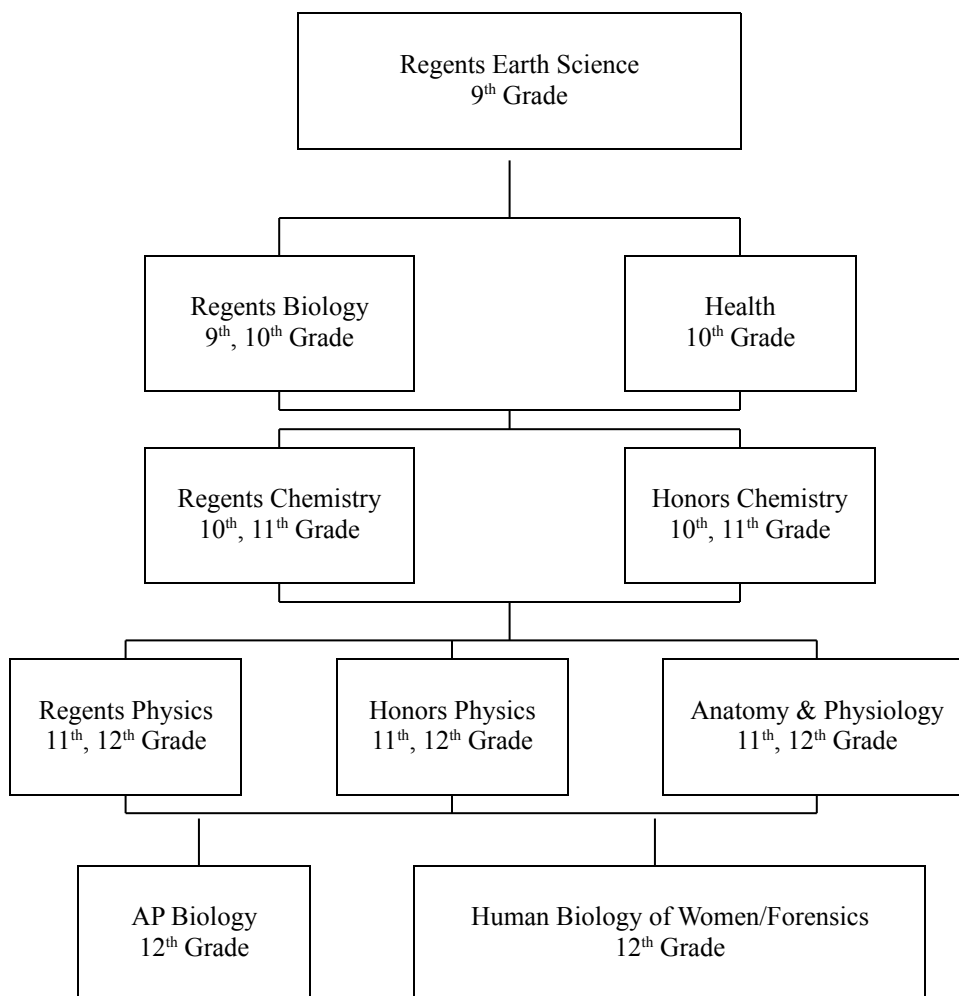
Regents Earth Science
9$^{th}$ Grade

Regents Biology
9$^{th}$, 10$^{th}$ Grade

Health
10$^{th}$ Grade

Regents Chemistry
10$^{th}$, 11$^{th}$ Grade

Honors Chemistry
10$^{th}$, 11$^{th}$ Grade

Regents Physics
11$^{th}$, 12$^{th}$ Grade

Honors Physics
11$^{th}$, 12$^{th}$ Grade

Anatomy & Physiology
11$^{th}$, 12$^{th}$ Grade

AP Biology
12$^{th}$ Grade

Human Biology of Women/Forensics
12$^{th}$ Grade